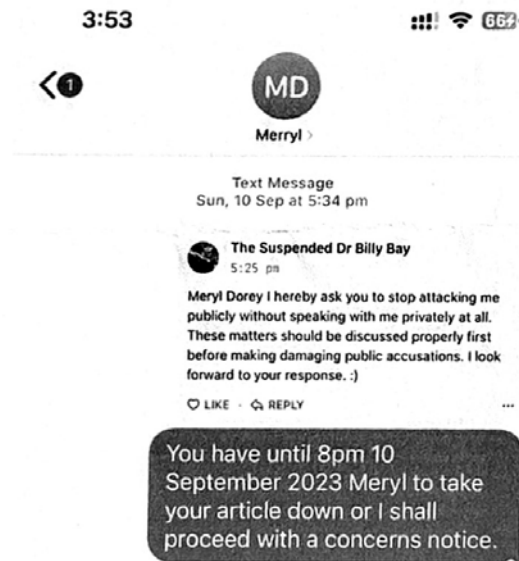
3:53

66

1

MD

Merryl >

Text Message
Sun, 10 Sep at 5:34 pm

The Suspended Dr Billy Bay
5:25 pm

Meryl Dorey I hereby ask you to stop attacking me publicly without speaking with me privately at all. These matters should be discussed properly first before making damaging public accusations. I look forward to your response. :)

LIKE · REPLY

...

You have until 8pm 10 September 2023 Meryl to take your article down or I shall proceed with a concerns notice.